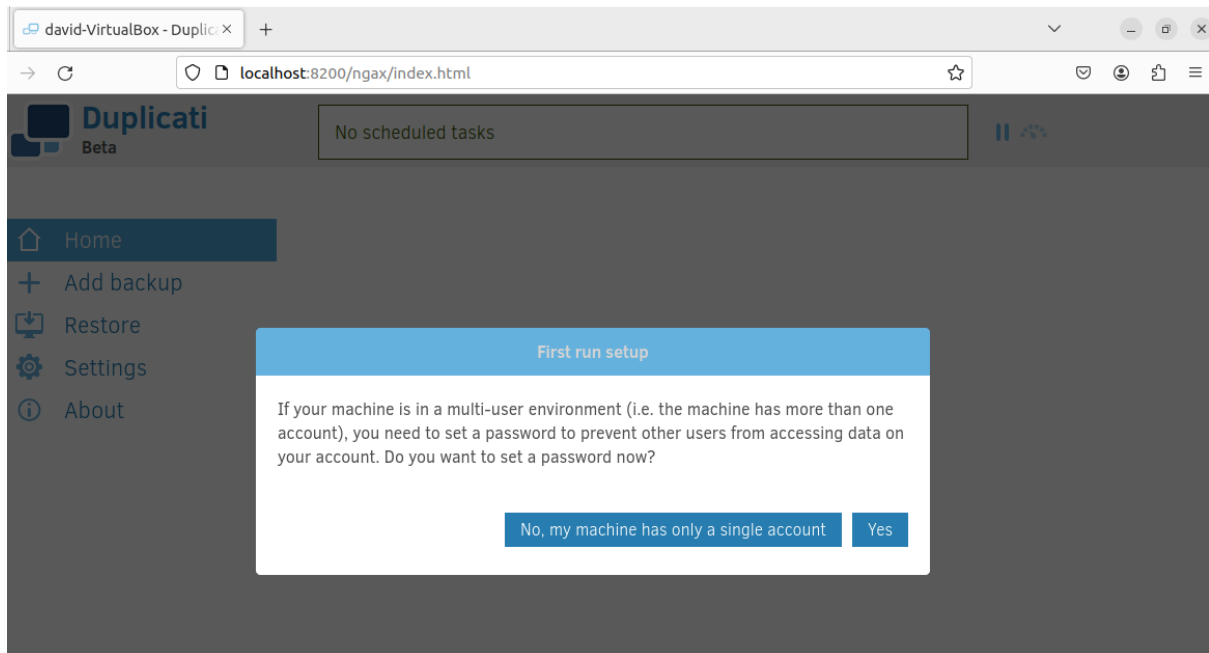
david-VirtualBox - Duplic ×
+
localhost:8200/ngax/index.html

Duplicati
Beta

No scheduled tasks

Home
Add backup
Restore
Settings
About

First run setup

If your machine is in a multi-user environment (i.e. the machine has more than one account), you need to set a password to prevent other users from accessing data on your account. Do you want to set a password now?

No, my machine has only a single account
Yes